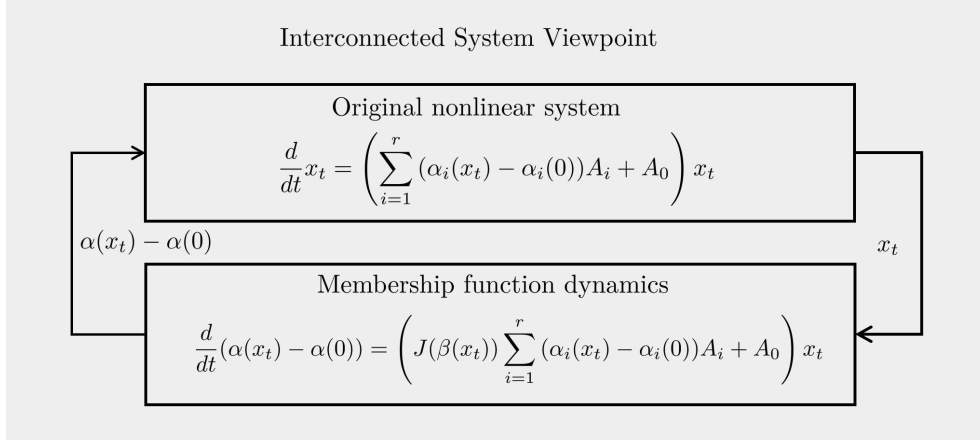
Interconnected System Viewpoint

Original nonlinear system

$\frac{d}{dt}x_t = \left( \sum_{i=1}^{r} (\alpha_i(x_t) - \alpha_i(0))A_i + A_0 \right) x_t$

$\alpha(x_t) - \alpha(0)$

$x_t$

Membership function dynamics

$\frac{d}{dt}(\alpha(x_t) - \alpha(0)) = \left( J(\beta(x_t)) \sum_{i=1}^{r} (\alpha_i(x_t) - \alpha_i(0))A_i + A_0 \right) x_t$